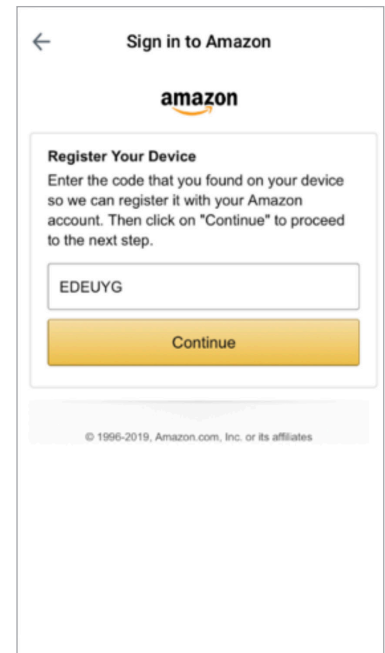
Sign in to Amazon

amazon

Register Your Device
Enter the code that you found on your device so we can register it with your Amazon account. Then click on "Continue" to proceed to the next step.

EDEUYG

Continue

© 1996-2019, Amazon.com, Inc. or its affiliates